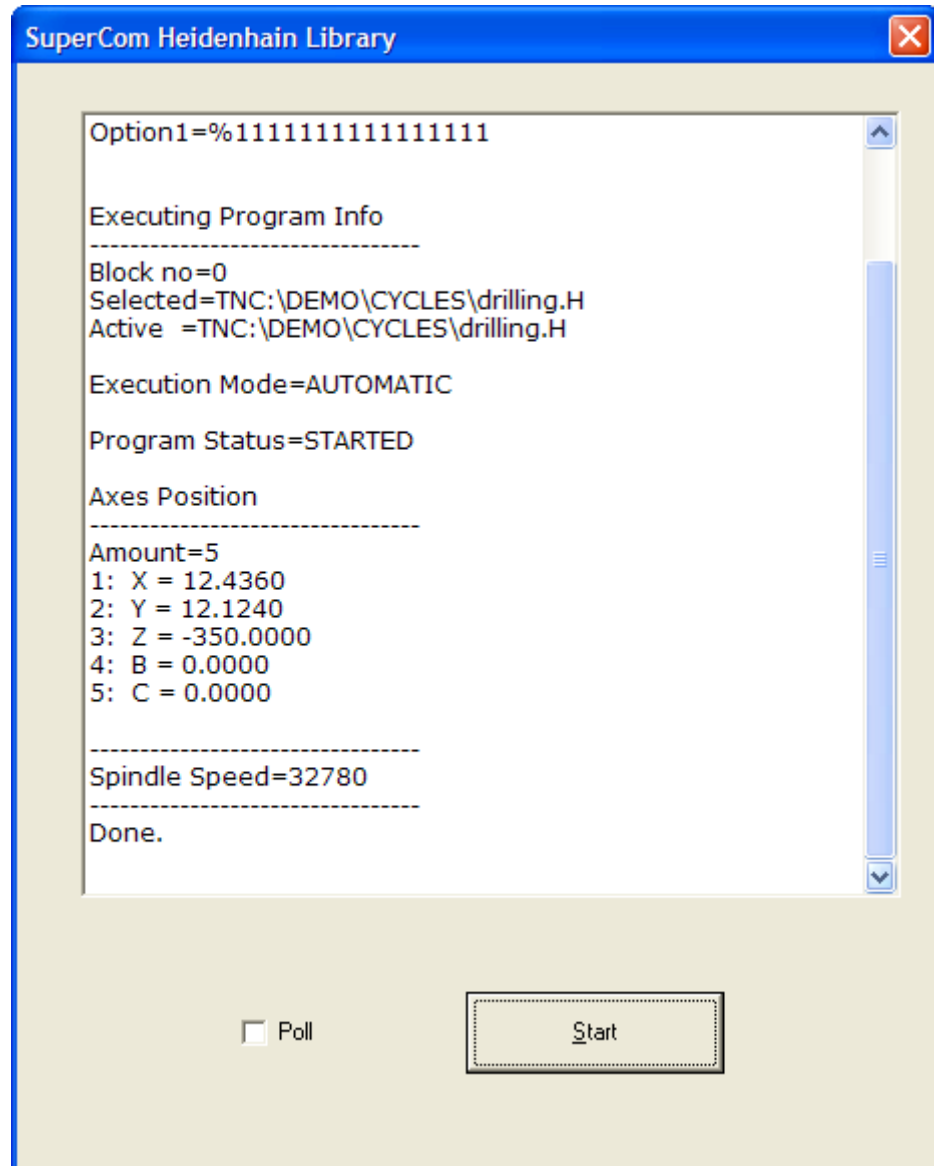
SuperCom Heidenhain Library

Option1=%1111111111111111

Executing Program Info
--------------------------------
Block no=0
Selected=TNC:\DEMO\CYCLES\drilling.H
Active =TNC:\DEMO\CYCLES\drilling.H

Execution Mode=AUTOMATIC

Program Status=STARTED

Axes Position
--------------------------------
Amount=5
1: X = 12.4360
2: Y = 12.1240
3: Z = -350.0000
4: B = 0.0000
5: C = 0.0000

--------------------------------
Spindle Speed=32780
--------------------------------
Done.

Poll

Start